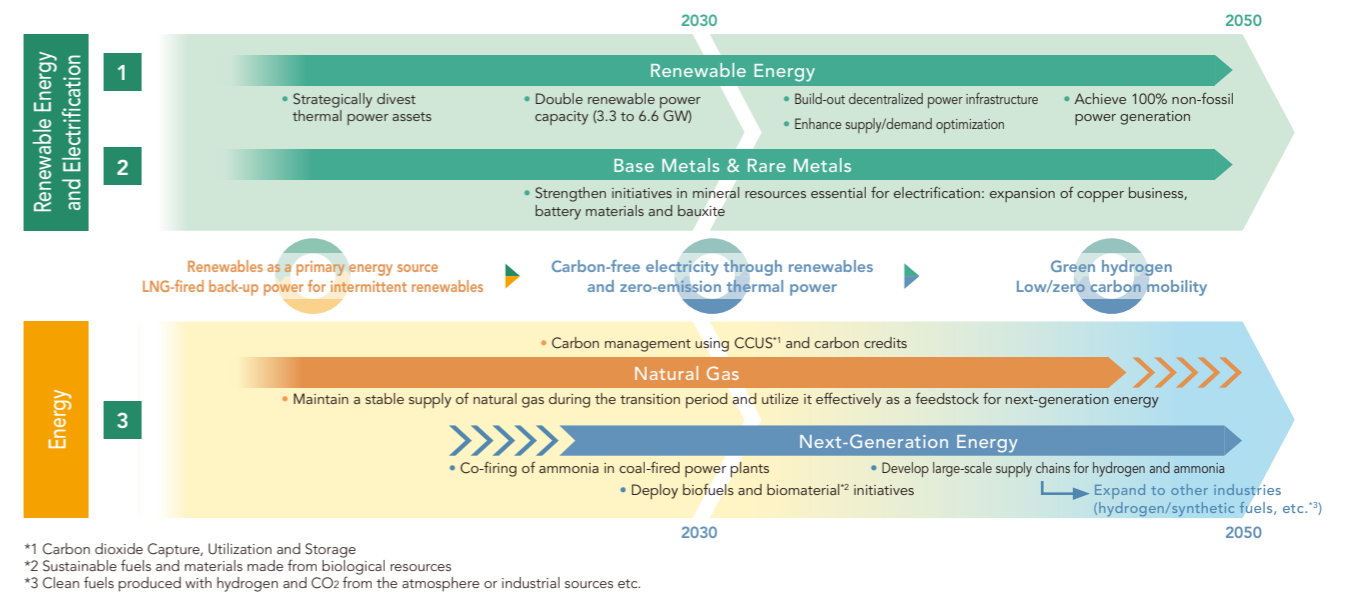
2030

2050

Renewable Energy and Electrification

1

Renewable Energy

• Strategically divest thermal power assets

• Double renewable power capacity (3.3 to 6.6 GW)

• Build-out decentralized power infrastructure

• Enhance supply/demand optimization

• Achieve 100% non-fossil power generation

2

Base Metals & Rare Metals

• Strengthen initiatives in mineral resources essential for electrification: expansion of copper business, battery materials and bauxite

Renewables as a primary energy source
LNG-fired back-up power for intermittent renewables

Carbon-free electricity through renewables and zero-emission thermal power

Green hydrogen
Low/zero carbon mobility

Energy

• Carbon management using CCUS$^{*1}$ and carbon credits

Natural Gas

• Maintain a stable supply of natural gas during the transition period and utilize it effectively as a feedstock for next-generation energy

3

Next-Generation Energy

• Co-firing of ammonia in coal-fired power plants

• Develop large-scale supply chains for hydrogen and ammonia

• Deploy biofuels and biomaterial$^{*2}$ initiatives

Expand to other industries (hydrogen/synthetic fuels, etc.$^{*3}$)

2030

2050

*1 Carbon dioxide Capture, Utilization and Storage
*2 Sustainable fuels and materials made from biological resources
*3 Clean fuels produced with hydrogen and $CO_2$ from the atmosphere or industrial sources etc.